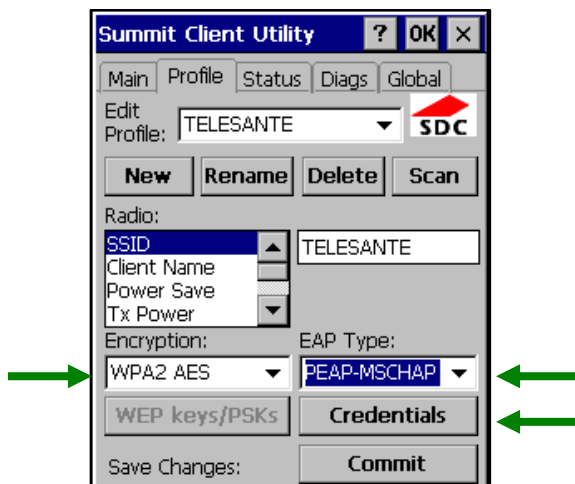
Summit Client Utility ? OK ×

Main Profile Status Diags Global

Edit Profile: TELESANTE

SDC

New Rename Delete Scan

Radio:

SSID
Client Name
Power Save
Tx Power

TELESANTE

Encryption:
WPA2 AES

EAP Type:
PEAP-MSCHAP

WEP keys/PSKs

Credentials

Save Changes:

Commit